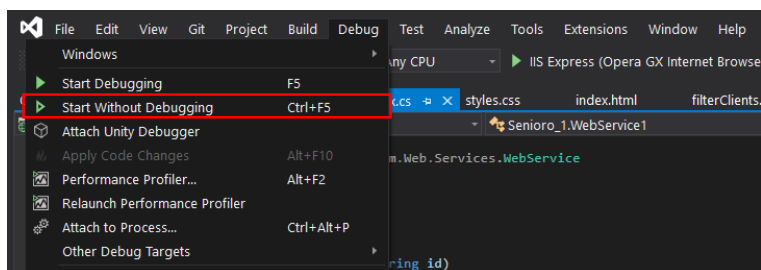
File Edit View Git Project Build Debug Test Analyze Tools Extensions Window Help

Windows

Start Debugging F5
Start Without Debugging Ctrl+F5
Attach Unity Debugger
Apply Code Changes Alt+F10
Performance Profiler... Alt+F2
Relaunch Performance Profiler
Attach to Process... Ctrl+Alt+P
Other Debug Targets

Any CPU
IIS Express (Opera GX Internet Browse
.cs
styles.css
index.html
filterClients.
Senioro_1.WebService1
m.Web.Services.WebService
ring id)